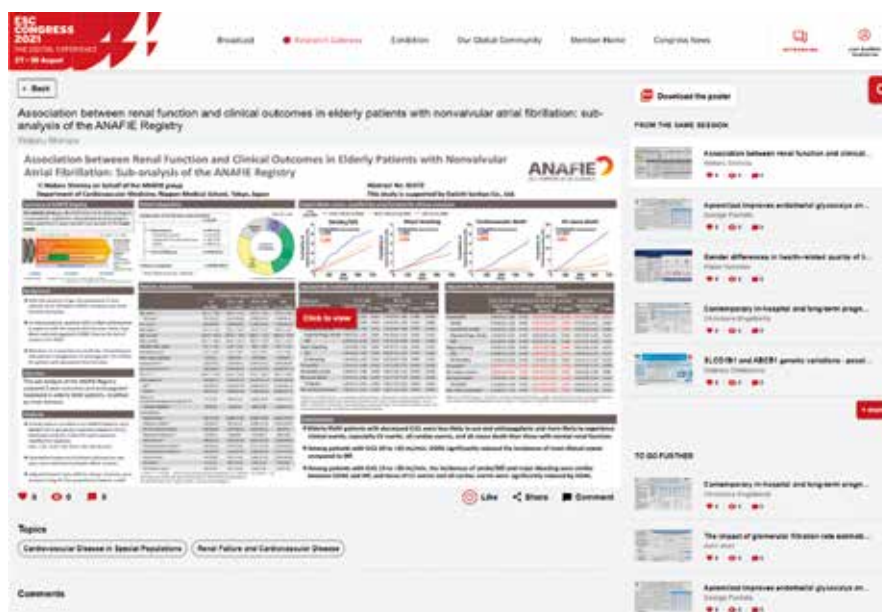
ESC CONGRESS 2021 THE DIGITAL EXPERIENCE 27 - 30 August

Broadcast Research Gateway Exhibition Our Global Community Member Menu Congress News

< Back

Association between renal function and clinical outcomes in elderly patients with nonvalvular atrial fibrillation: sub-analysis of the ANAFIE Registry

Wataru Shimizu

Association between Renal Function and Clinical Outcomes in Elderly Patients with Nonvalvular Atrial Fibrillation: Sub-analysis of the ANAFIE Registry

ANAFIE

Click to view

Like Share Comment

Topics

Cardiovascular Disease in Special Populations

Renal Failure and Cardiovascular Disease

Comments

Download the poster

FROM THE SAME SESSION

Association between renal function and clinical...

Wataru Shimizu

Apremilast improves endothelial glycocalyx an...

Sex differences in health-related quality of l...

Contemporary in-hospital and long-term progn...

SLCO1B1 and ABCB1 genetic variations - assoc...

TO GO FURTHER

Contemporary in-hospital and long-term progn...

The impact of glomerular filtration rate estimati...

Apremilast improves endothelial glycocalyx an...